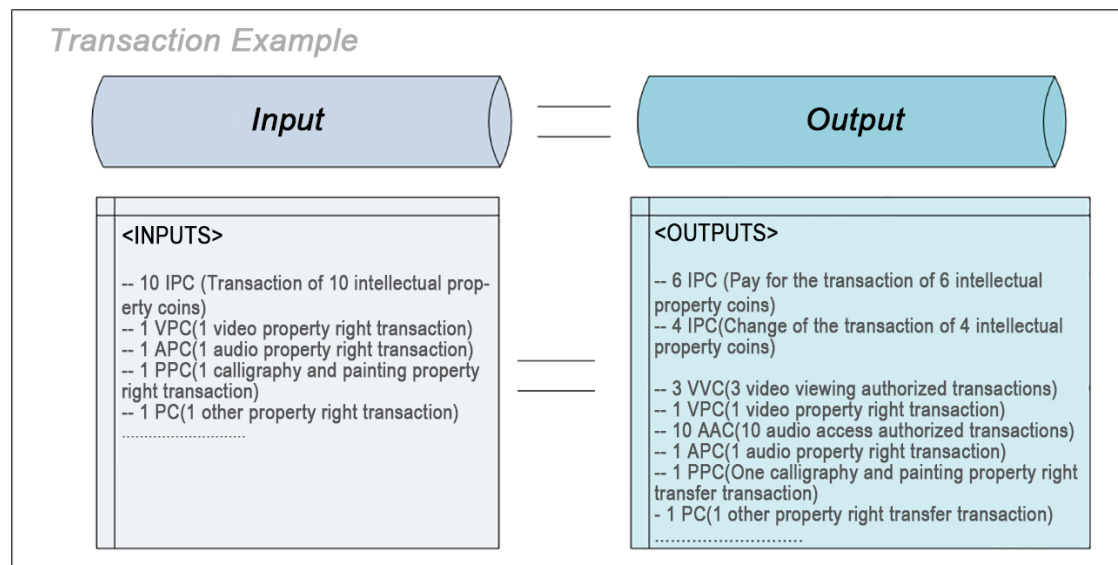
Transaction Example

Input

Output

<INPUTS>

-- 10 IPC (Transaction of 10 intellectual property coins)
-- 1 VPC(1 video property right transaction)
-- 1 APC(1 audio property right transaction)
-- 1 PPC(1 calligraphy and painting property right transaction)
-- 1 PC(1 other property right transaction)
............................

<OUTPUTS>

-- 6 IPC (Pay for the transaction of 6 intellectual property coins)
-- 4 IPC(Change of the transaction of 4 intellectual property coins)

-- 3 VVC(3 video viewing authorized transactions)
-- 1 VPC(1 video property right transaction)
-- 10 AAC(10 audio access authorized transactions)
-- 1 APC(1 audio property right transaction)
-- 1 PPC(One calligraphy and painting property right transfer transaction)
- 1 PC(1 other property right transfer transaction)
.............................